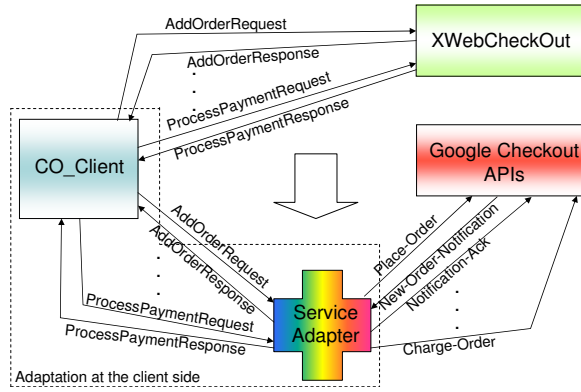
AddOrderRequest

XWebCheckOut

AddOrderResponse

.
.
.

ProcessPaymentRequest

ProcessPaymentResponse

CO_Client

Google Checkout APIs

AddOrderRequest

AddOrderResponse

.
.
.

Place-Order

New-Order-Notification

Notification-Ack

.
.
.

ProcessPaymentRequest

Service Adapter

ProcessPaymentResponse

Charge-Order

Adaptation at the client side